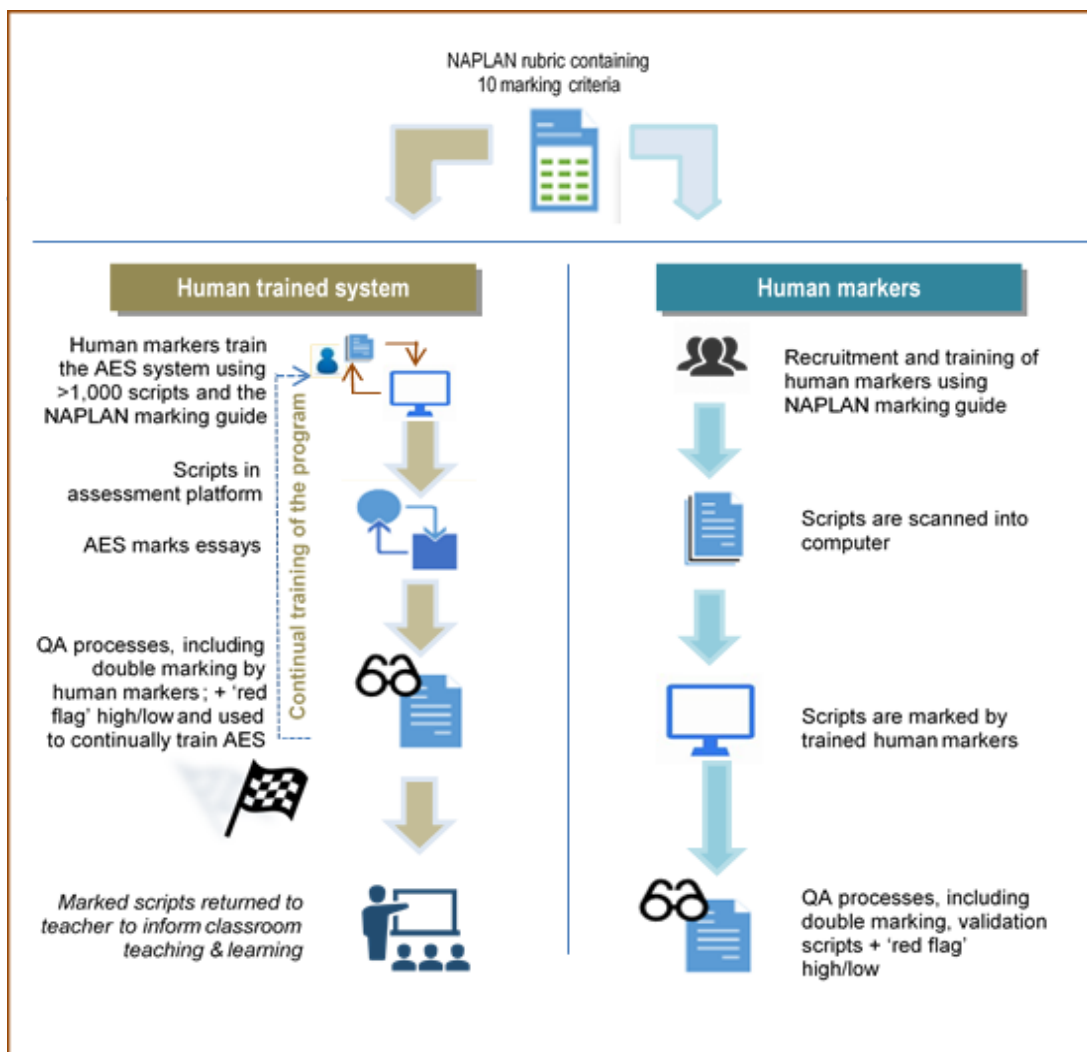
NAPLAN rubric containing 10 marking criteria

Human trained system

Human markers train the AES system using >1,000 scripts and the NAPLAN marking guide

Continual training of the program

Scripts in assessment platform

AES marks essays

QA processes, including double marking by human markers; + 'red flag' high/low and used to continually train AES

Marked scripts returned to teacher to inform classroom teaching & learning

Human markers

Recruitment and training of human markers using NAPLAN marking guide

Scripts are scanned into computer

Scripts are marked by trained human markers

QA processes, including double marking, validation scripts + 'red flag' high/low